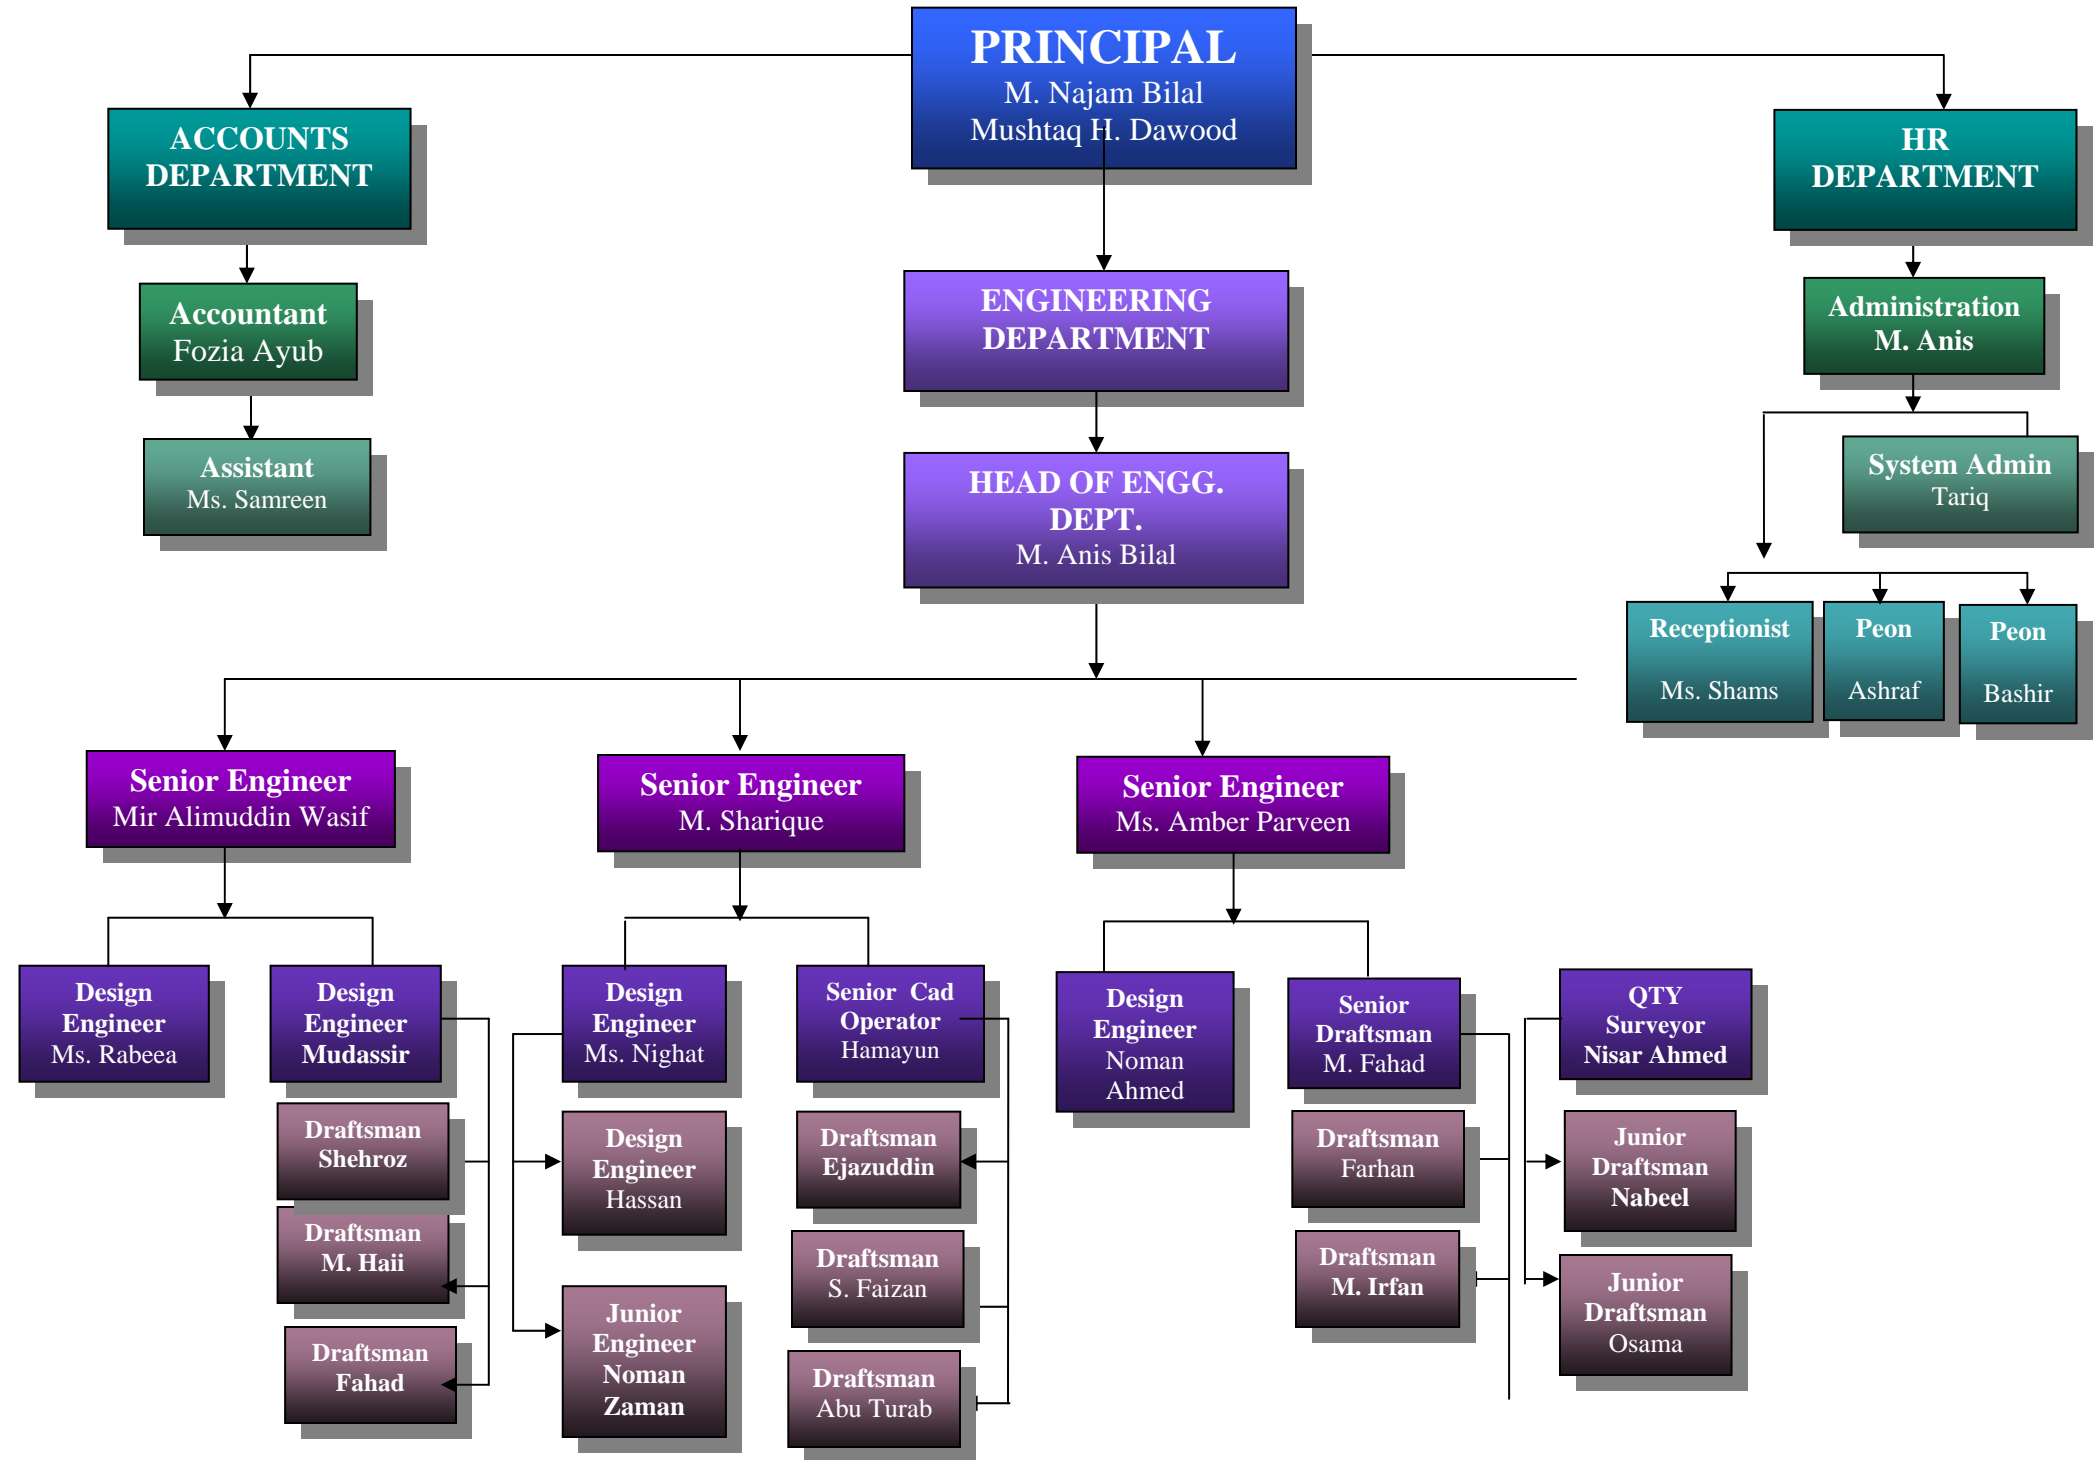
PRINCIPAL
M. Najam Bilal
Mushtaq H. Dawood

ACCOUNTS DEPARTMENT

Accountant
Fozia Ayub

Assistant
Ms. Samreen

ENGINEERING DEPARTMENT

HEAD OF ENGG. DEPT.
M. Anis Bilal

HR DEPARTMENT

Administration
M. Anis

System Admin
Tariq

Receptionist
Ms. Shams

Peon
Ashraf

Peon
Bashir

Senior Engineer
Mir Alimuddin Wasif

Senior Engineer
M. Sharique

Senior Engineer
Ms. Amber Parveen

Design Engineer
Ms. Rabeea

Design Engineer
Mudassir

Draftsman
Shehroz

Draftsman
M. Haii

Draftsman
Fahad

Design Engineer
Ms. Nighat

Design Engineer
Hassan

Junior Engineer
Noman Zaman

Senior Cad Operator
Hamayun

Draftsman
Ejazuddin

Draftsman
S. Faizan

Draftsman
Abu Turab

Design Engineer
Noman Ahmed

Senior Draftsman
M. Fahad

Draftsman
Farhan

Draftsman
M. Irfan

QTY Surveyor
Nisar Ahmed

Junior Draftsman
Nabeel

Junior Draftsman
Osama